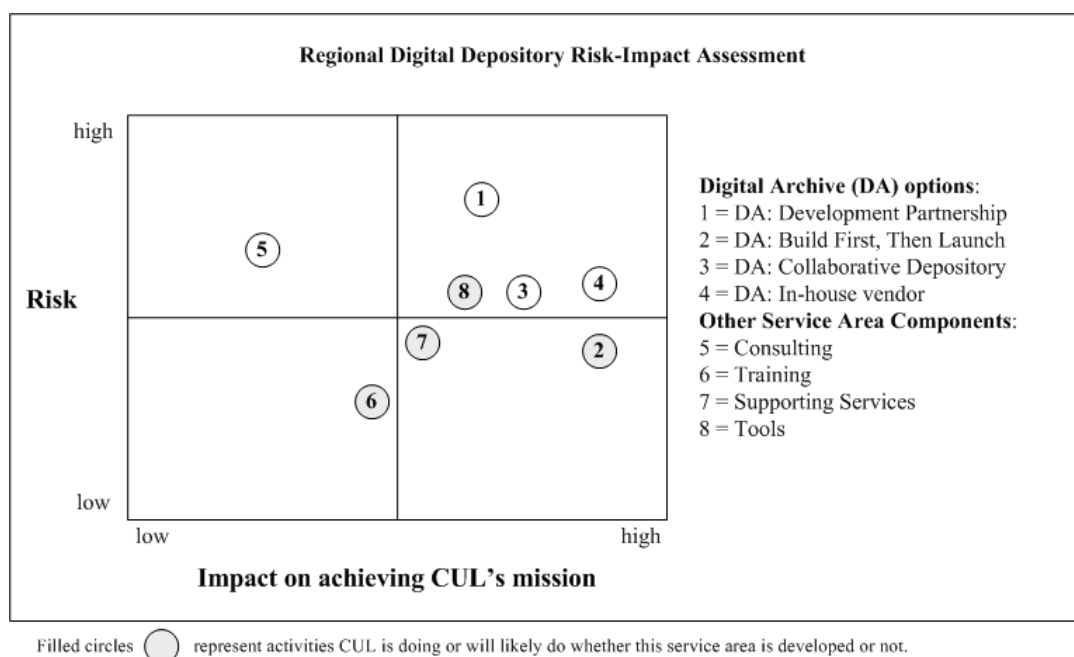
Regional Digital Depository Risk-Impact Assessment

high

1

5

8 3 4

Risk

7

2

6

low

low

high

Impact on achieving CUL's mission

Digital Archive (DA) options:
1 = DA: Development Partnership
2 = DA: Build First, Then Launch
3 = DA: Collaborative Depository
4 = DA: In-house vendor
Other Service Area Components:
5 = Consulting
6 = Training
7 = Supporting Services
8 = Tools

Filled circles represent activities CUL is doing or will likely do whether this service area is developed or not.